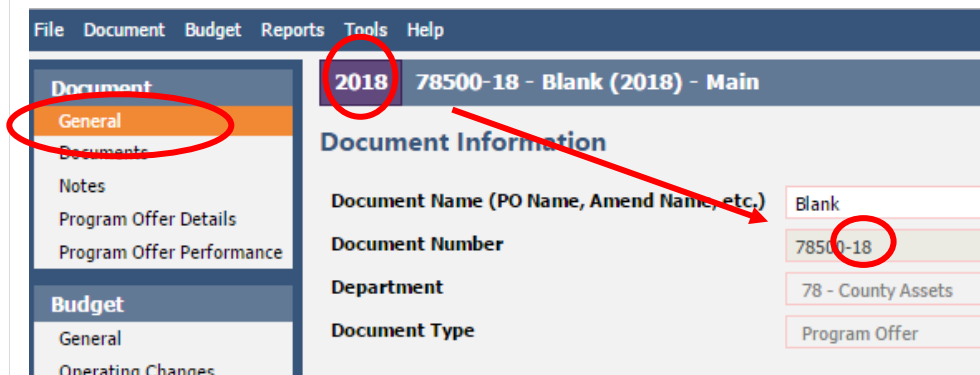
File Document Budget Reports Tools Help

Document
General
Documents
Notes
Program Offer Details
Program Offer Performance

Budget
General
Operating Changes

2018 78500-18 - Blank (2018) - Main

Document Information

Document Name (PO Name, Amend Name, etc.) Blank
Document Number 78500-18
Department 78 - County Assets
Document Type Program Offer